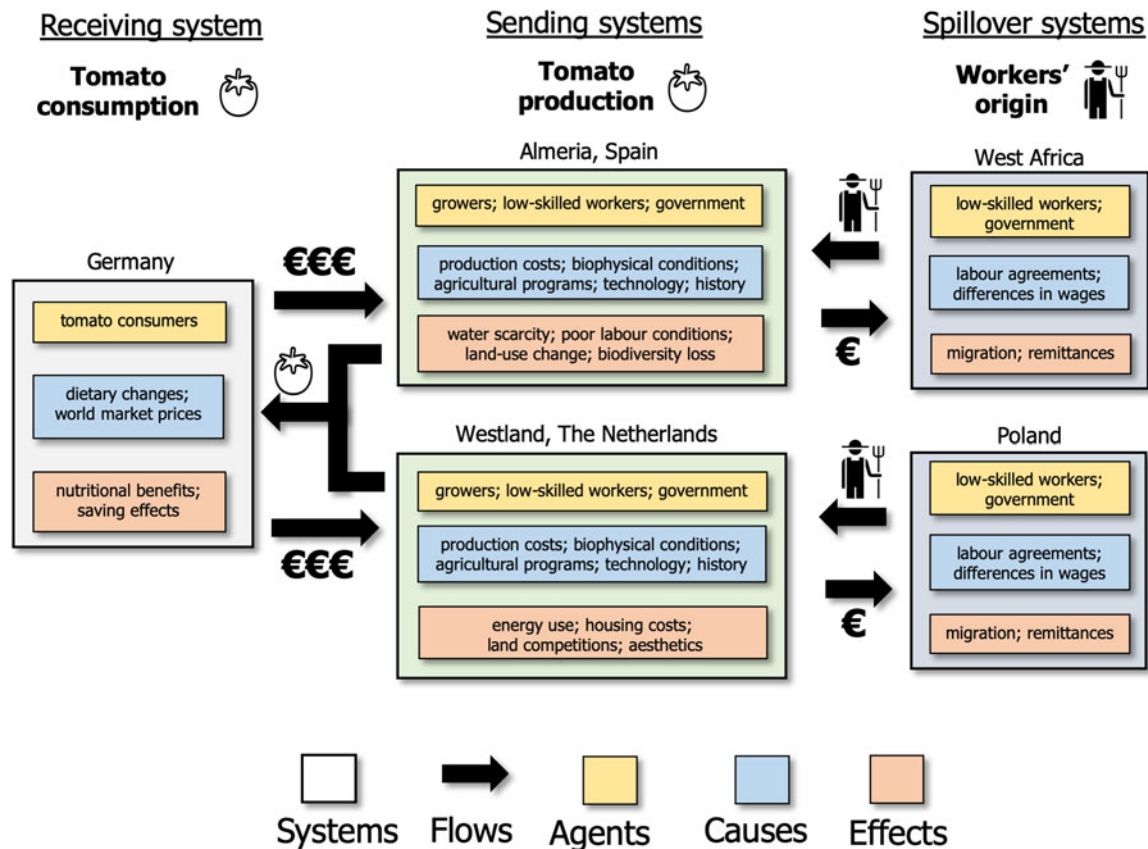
Receiving system

Tomato consumption

Sending systems

Tomato production

Spillover systems

Workers' origin

Almeria, Spain

growers; low-skilled workers; government

production costs; biophysical conditions; agricultural programs; technology; history

water scarcity; poor labour conditions; land-use change; biodiversity loss

West Africa

low-skilled workers; government

labour agreements; differences in wages

migration; remittances

Germany

tomato consumers

dietary changes; world market prices

nutritional benefits; saving effects

€€€

€€€

€

€

Westland, The Netherlands

growers; low-skilled workers; government

production costs; biophysical conditions; agricultural programs; technology; history

energy use; housing costs; land competitions; aesthetics

Poland

low-skilled workers; government

labour agreements; differences in wages

migration; remittances

Systems Flows Agents Causes Effects